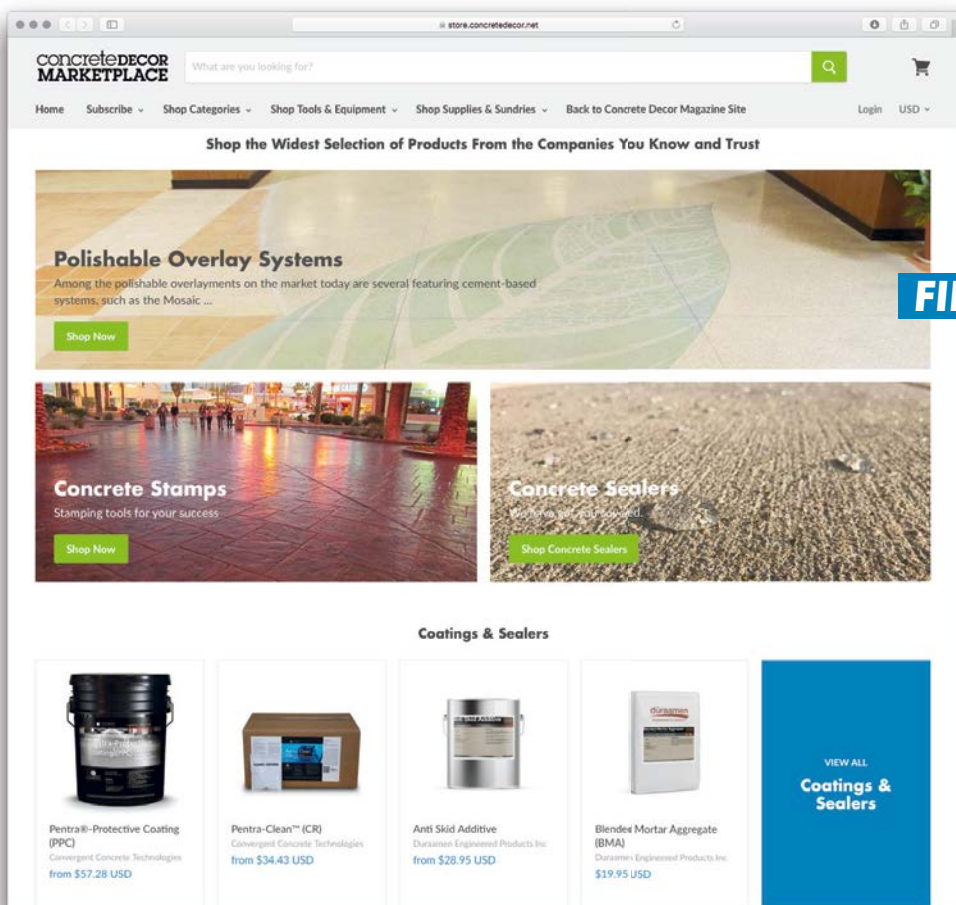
store.concretedecor.net

concreteDECOR MARKETPLACE

What are you looking for?

Home Subscribe Shop Categories Shop Tools & Equipment Shop Supplies & Sundries Back to Concrete Decor Magazine Site Login USD

Shop the Widest Selection of Products From the Companies You Know and Trust

Polishable Overlay Systems

Among the polishable overlayments on the market today are several featuring cement-based systems, such as the Mosaic ...

Shop Now

FI

Concrete Stamps

Stamping tools for your success

Shop Now

Concrete Sealers

We have got you covered.

Shop Concrete Sealers

Coatings & Sealers

Pentra®-Protective Coating (PPC)
Convergent Concrete Technologies
from $57.28 USD

Pentra-Clean™ (CR)
Convergent Concrete Technologies
from $34.43 USD

Anti Skid Additive
Duraamen Engineered Products Inc
from $28.95 USD

Blended Mortar Aggregate (BMA)
Duraamen Engineered Products Inc
$19.95 USD

VIEW ALL
Coatings & Sealers